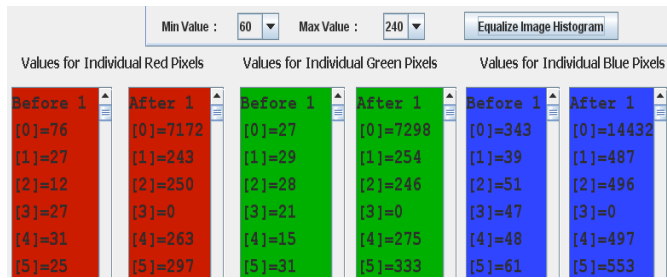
Min Value : 60 ▼ Max Value : 240 ▼ Equalize Image Histogram

Values for Individual Red Pixels

Before 1
[0]=76
[1]=27
[2]=12
[3]=27
[4]=31
[5]=25

After 1
[0]=7172
[1]=243
[2]=250
[3]=0
[4]=263
[5]=297

Values for Individual Green Pixels

Before 1
[0]=27
[1]=29
[2]=28
[3]=21
[4]=15
[5]=31

After 1
[0]=7298
[1]=254
[2]=246
[3]=0
[4]=275
[5]=333

Values for Individual Blue Pixels

Before 1
[0]=343
[1]=39
[2]=51
[3]=47
[4]=48
[5]=61

After 1
[0]=14432
[1]=487
[2]=496
[3]=0
[4]=497
[5]=553